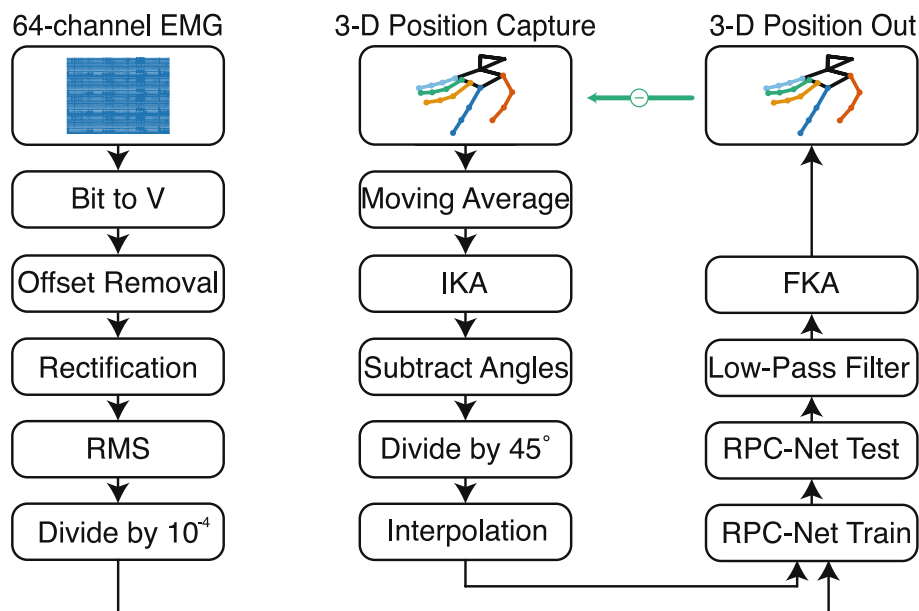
64-channel EMG

Bit to V

Offset Removal

Rectification

RMS

Divide by $10^{-4}$

3-D Position Capture

Moving Average

IKA

Subtract Angles

Divide by 45°

Interpolation

3-D Position Out

FKA

Low-Pass Filter

RPC-Net Test

RPC-Net Train